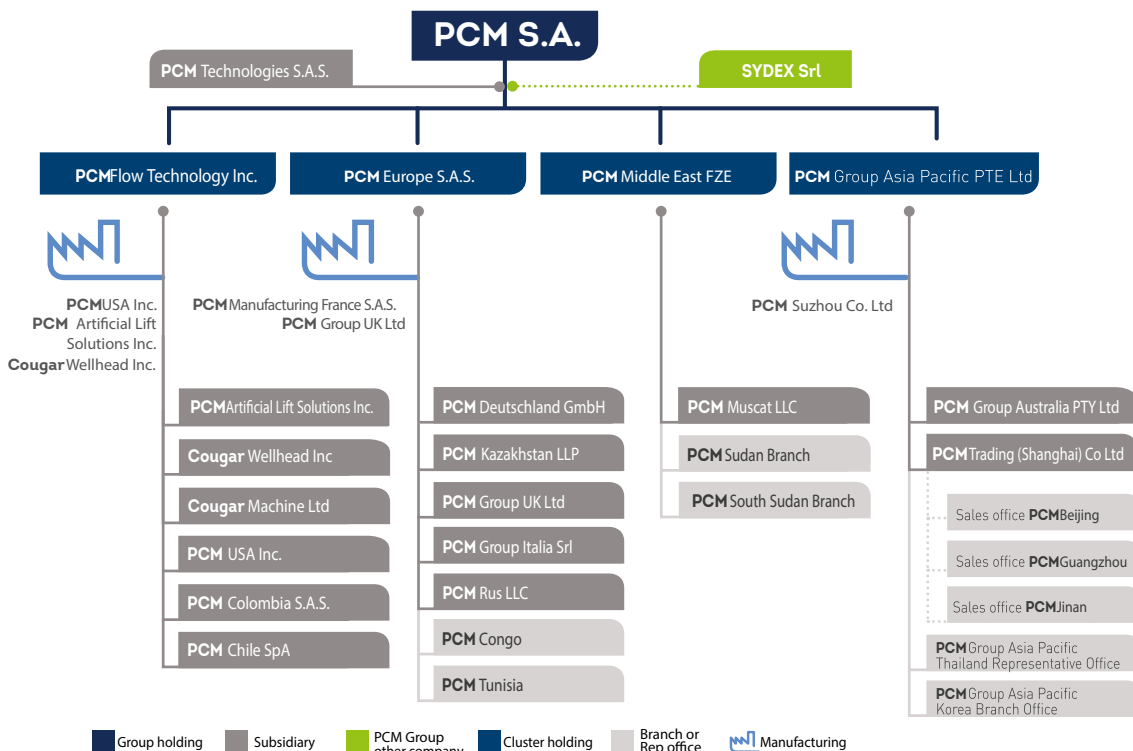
PCM S.A.

PCM Technologies S.A.S.

SYDEX Srl

PCMFlow Technology Inc.

PCM Europe S.A.S.

PCM Middle East FZE

PCM Group Asia Pacific PTE Ltd

PCMUSA Inc.
PCM Artificial Lift Solutions Inc.
CougarWellhead Inc.

PCMManufacturing France S.A.S.
PCM Group UK Ltd

PCM Suzhou Co. Ltd

PCMArtificial Lift Solutions Inc.
Cougar Wellhead Inc
Cougar Machine Ltd
PCM USA Inc.
PCM Colombia S.A.S.
PCM Chile SpA

PCM Deutschland GmbH
PCM Kazakhstan LLP
PCM Group UK Ltd
PCM Group Italia Srl
PCM Rus LLC
PCM Congo
PCM Tunisia

PCM Muscat LLC
PCM Sudan Branch
PCM South Sudan Branch

PCM Group Australia PTY Ltd
PCMTrading (Shanghai) Co Ltd
Sales office PCMBeijing
Sales office PCMGuangzhou
Sales office PCMJinan
PCMGroup Asia Pacific Thailand Representative Office
PCMGroup Asia Pacific Korea Branch Office

Group holding
Subsidiary
PCM Group other company
Cluster holding
Branch or Rep office
Manufacturing